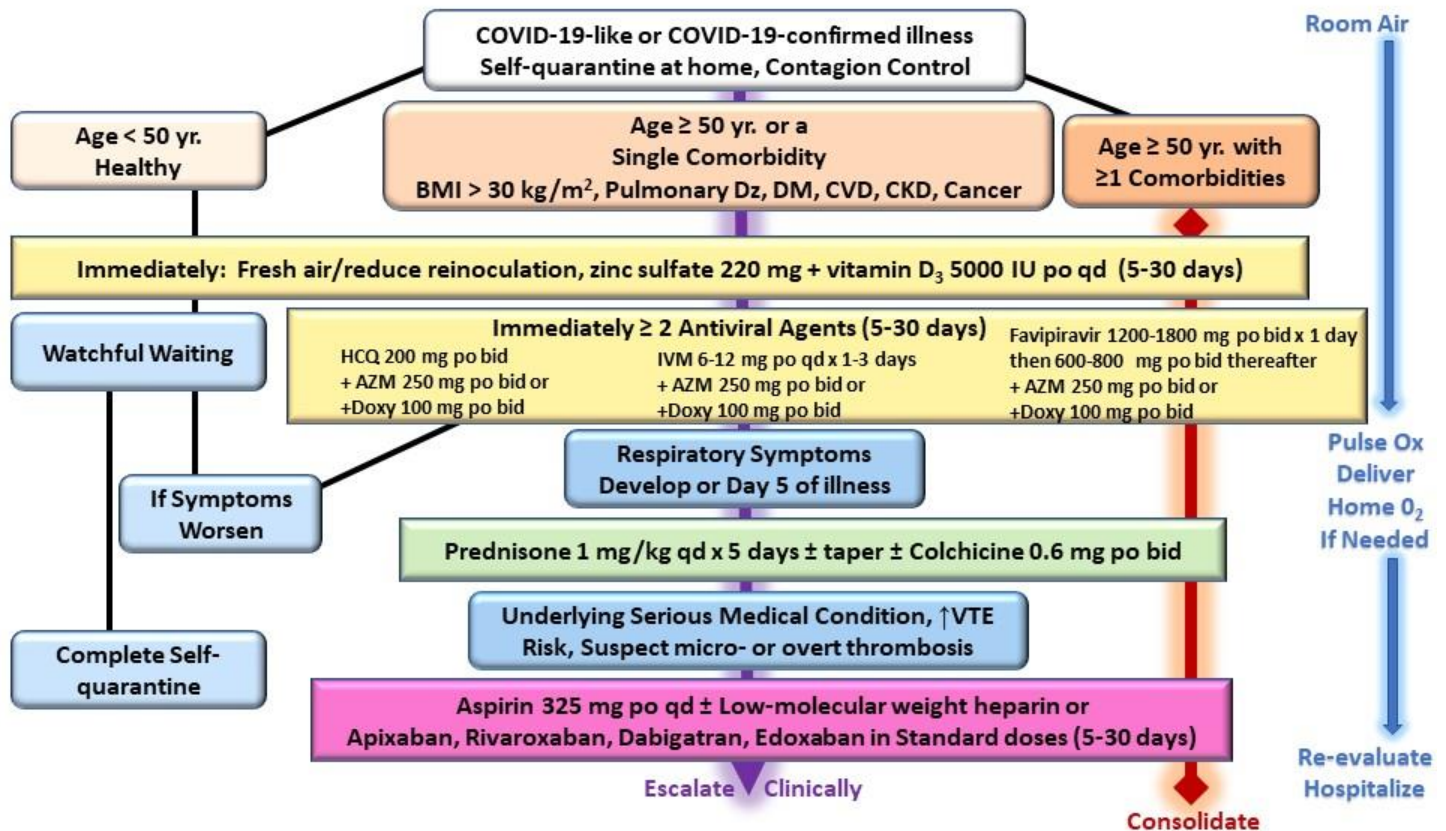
COVID-19-like or COVID-19-confirmed illness
Self-quarantine at home, Contagion Control

Room Air

Age < 50 yr.
Healthy

Age ≥ 50 yr. or a
Single Comorbidity
BMI > 30 kg/m$^2$, Pulmonary Dz, DM, CVD, CKD, Cancer

Age ≥ 50 yr. with
≥1 Comorbidities

Immediately: Fresh air/reduce reinoculation, zinc sulfate 220 mg + vitamin D$_3$ 5000 IU po qd (5-30 days)

Watchful Waiting

Immediately ≥ 2 Antiviral Agents (5-30 days)

HCQ 200 mg po bid
+ AZM 250 mg po bid or
+Doxy 100 mg po bid

IVM 6-12 mg po qd x 1-3 days
+ AZM 250 mg po bid or
+Doxy 100 mg po bid

Favipiravir 1200-1800 mg po bid x 1 day
then 600-800 mg po bid thereafter
+ AZM 250 mg po bid or
+Doxy 100 mg po bid

Pulse Ox
Deliver
Home 0$_2$
If Needed

Respiratory Symptoms
Develop or Day 5 of illness

If Symptoms
Worsen

Prednisone 1 mg/kg qd x 5 days ± taper ± Colchicine 0.6 mg po bid

Underlying Serious Medical Condition, ↑VTE
Risk, Suspect micro- or overt thrombosis

Complete Self-quarantine

Aspirin 325 mg po qd ± Low-molecular weight heparin or
Apixaban, Rivaroxaban, Dabigatran, Edoxaban in Standard doses (5-30 days)

Re-evaluate
Hospitalize

Escalate Clinically

Consolidate